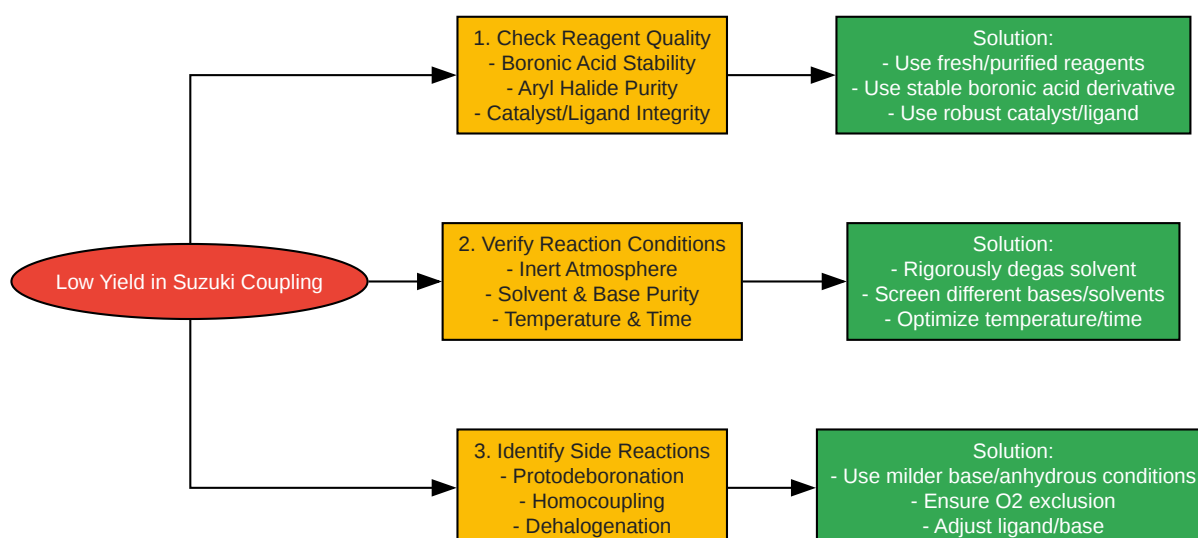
Low Yield in Suzuki Coupling

1. Check Reagent Quality
- Boronic Acid Stability
- Aryl Halide Purity
- Catalyst/Ligand Integrity

Solution:
- Use fresh/purified reagents
- Use stable boronic acid derivative
- Use robust catalyst/ligand

2. Verify Reaction Conditions
- Inert Atmosphere
- Solvent & Base Purity
- Temperature & Time

Solution:
- Rigorously degas solvent
- Screen different bases/solvents
- Optimize temperature/time

3. Identify Side Reactions
- Protodeboronation
- Homocoupling
- Dehalogenation

Solution:
- Use milder base/anhydrous conditions
- Ensure O2 exclusion
- Adjust ligand/base